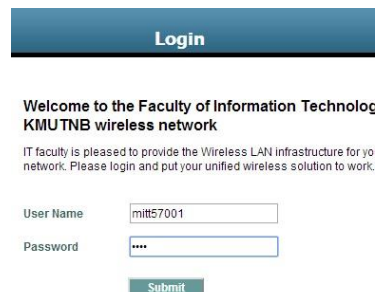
Login

Welcome to the Faculty of Information Technolog KMUTNB wireless network

IT faculty is pleased to provide the Wireless LAN infrastructure for yo network. Please login and put your unified wireless solution to work.

User Name mitt57001

Password ••••

Submit